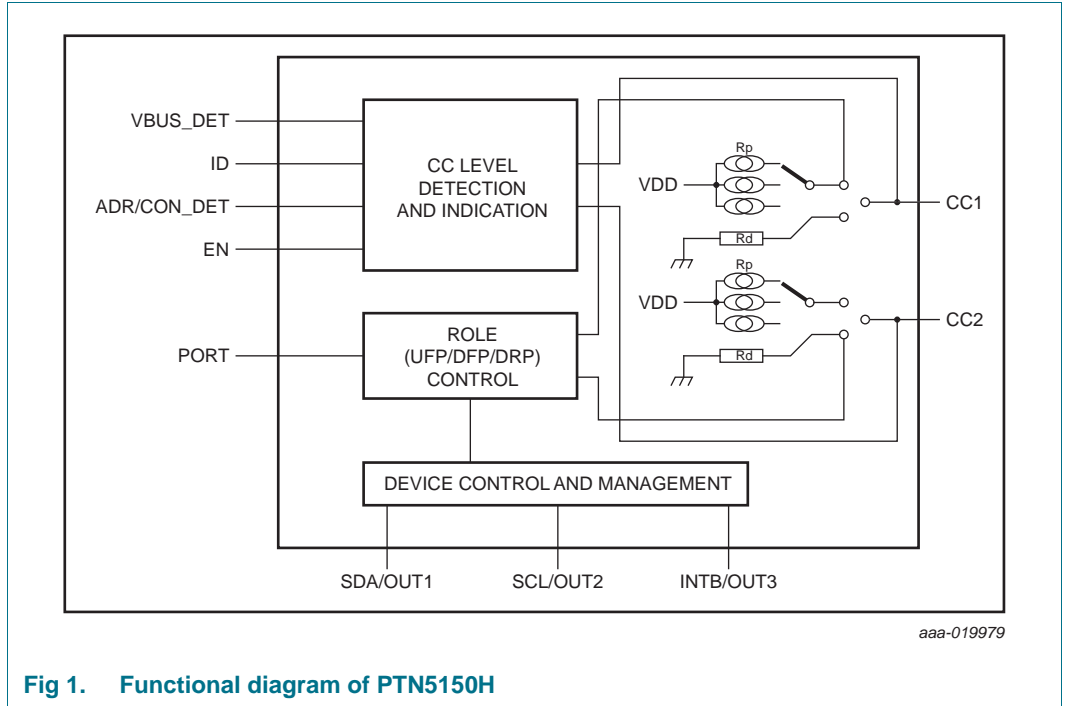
VBUS_DET
ID
ADR/CON_DET
EN

CC LEVEL DETECTION AND INDICATION

Rp
VDD
CC1
Rd
Rp
VDD
CC2
Rd

PORT

ROLE (UFP/DFP/DRP) CONTROL

DEVICE CONTROL AND MANAGEMENT

SDA/OUT1
SCL/OUT2
INTB/OUT3

aaa-019979

Fig 1. Functional diagram of PTN5150H